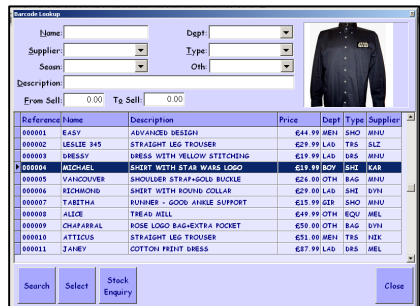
Barcode Lookup

Name:
Dept:
Supplier:
Type:
Season:
Oth:
Description:
From Sell: 0.00
To Sell: 0.00

| Reference | Name | Description | Price | Dept | Type | Supplier |
|---|---|---|---|---|---|---|
| 000001 | EASY | ADVANCED DESIGN | £44.99 | MEN | SHO | MNU |
| 000002 | LESLIE 345 | STRAIGHT LEG TROUSER | £29.99 | LAD | TRS | SLZ |
| 000003 | DRESSY | DRESS WITH YELLOW STITCHING | £19.99 | LAD | DRS | MNU |
| 000004 | MICHAEL | SHIRT WITH STAR WARS LOGO | £19.99 | BOY | SHI | KAR |
| 000005 | VANCOUVER | SHOULDER STRAP+GOLD BUCKLE | £26.00 | OTH | BAG | MNU |
| 000006 | RICHMOND | SHIRT WITH ROUND COLLAR | £29.00 | LAD | SHI | DYN |
| 000007 | TABITHA | RUNNER - GOOD ANKLE SUPPORT | £15.99 | GIR | SHO | MNU |
| 000008 | ALICE | TREAD MILL | £49.99 | OTH | EQU | MEL |
| 000009 | CHAPARRAL | ROSE LOGO BAG+EXTRA POCKET | £50.00 | OTH | BAG | DYN |
| 000010 | ATTICUS | STRAIGHT LEG TROUSER | £51.00 | MEN | TRS | NIK |
| 000011 | JANEY | COTTON PRINT DRESS | £87.99 | LAD | DRS | MEL |

Search
Select
Stock Enquiry
Close